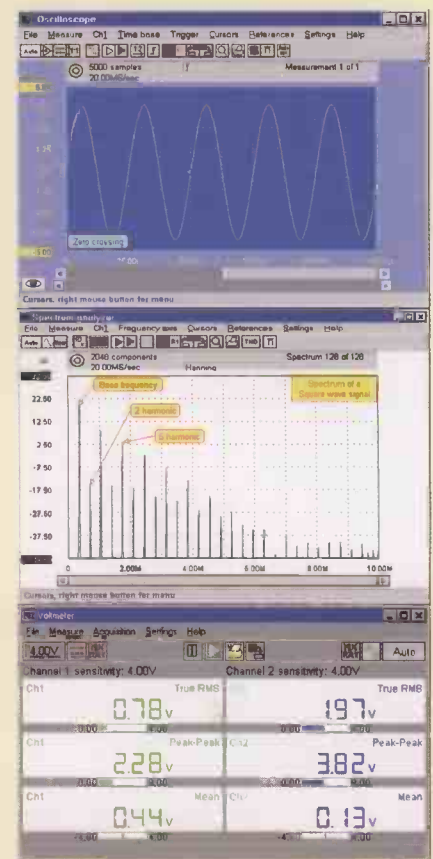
Oscilloscope

File Measure Ch1 Time base Trigger Cursors References Settings Help

Auto

5000 samples
20.00MS/sec

Measurement 1 of 1

Zero crossing

Cursors, right mouse button for menu

Spectrum analyzer

File Measure Ch1 Frequency axis Cursors References Settings Help

2048 components
20.00MS/sec

Spectrum 128 of 128
Hanning

Base frequency

2 harmonic

3 harmonic

Spectrum of a Square wave signal

22.50
12.50
2.50
-7.50
-17.50
-27.50
-37.50

0
2.00M
4.00M
6.00M
8.00M
10.00M

Cursors, right mouse button for menu

Voltmeter

File Measure Acquisition Settings Help

4.00V

Auto

Channel 1 sensitivity: 4.00V
Channel 2 sensitivity: 4.00V

| Ch1 | True RMS | Ch2 | True RMS |
|---|---|---|---|
| 0.78V | | 1.97V | |
| Ch1 | Peak-Peak | Ch2 | Peak-Peak |
| 2.28V | | 3.82V | |
| Ch1 | Mean | Ch2 | Mean |
| 0.44V | | 0.13V | |